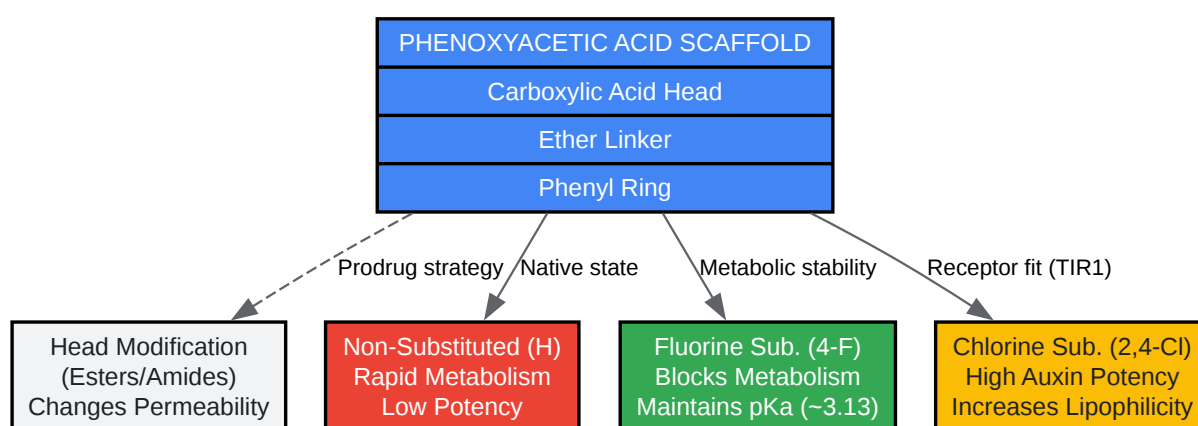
PHENOXYACETIC ACID SCAFFOLD
Carboxylic Acid Head
Ether Linker
Phenyl Ring

Prodrug strategy
Native state
Metabolic stability
Receptor fit (TIR1)

Head Modification
(Esters/Amides)
Changes Permeability

Non-Substituted (H)
Rapid Metabolism
Low Potency

Fluorine Sub. (4-F)
Blocks Metabolism
Maintains pKa (~3.13)

Chlorine Sub. (2,4-Cl)
High Auxin Potency
Increases Lipophilicity